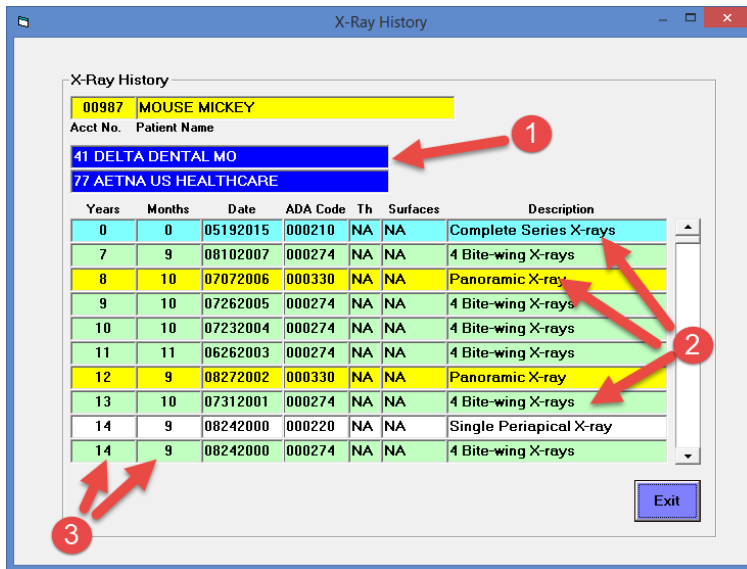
X-Ray History

X-Ray History

| 00987 | MOUSE MICKEY |
|---|---|
| Acct No. | Patient Name |

41 DELTA DENTAL MO

77 AETNA US HEALTHCARE

1

| Years | Months | Date | ADA Code | Th | Surfaces | Description |
|---|---|---|---|---|---|---|
| 0 | 0 | 05192015 | 000210 | NA | NA | Complete Series X-rays |
| 7 | 9 | 08102007 | 000274 | NA | NA | 4 Bite-wing X-rays |
| 8 | 10 | 07072006 | 000330 | NA | NA | Panoramic X-ray |
| 9 | 10 | 07262005 | 000274 | NA | NA | 4 Bite-wing X-rays |
| 10 | 10 | 07232004 | 000274 | NA | NA | 4 Bite-wing X-rays |
| 11 | 11 | 06262003 | 000274 | NA | NA | 4 Bite-wing X-rays |
| 12 | 9 | 08272002 | 000330 | NA | NA | Panoramic X-ray |
| 13 | 10 | 07312001 | 000274 | NA | NA | 4 Bite-wing X-rays |
| 14 | 9 | 08242000 | 000220 | NA | NA | Single Periapical X-ray |
| 14 | 9 | 08242000 | 000274 | NA | NA | 4 Bite-wing X-rays |

2

3

Exit